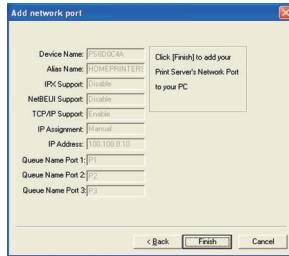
Add network port

Device Name: PS6D0C4A
Alias Name: HOMEPRINTERS
IPX Support: Disable
NetBEUI Support: Disable
TCP/IP Support: Enable
IP Assignment: Manual
IP Address: 100.100.0.10
Queue Name Port 1: P1
Queue Name Port 2: P2
Queue Name Port 3: P3

Click [Finish] to add your Print Server's Network Port to your PC

< Back
Finish
Cancel